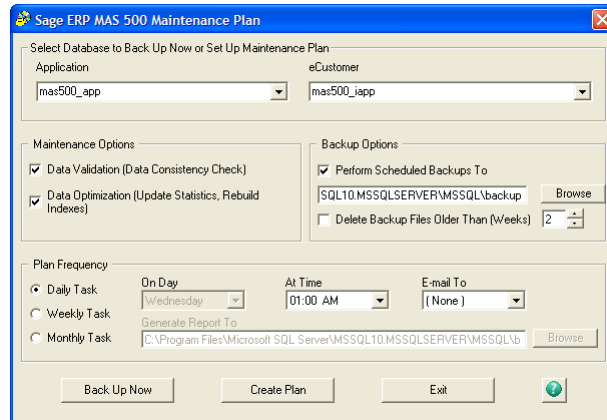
Sage ERP MAS 500 Maintenance Plan

Select Database to Back Up Now or Set Up Maintenance Plan

Application
mas500_app

eCustomer
mas500_iapp

Maintenance Options
Data Validation (Data Consistency Check)
Data Optimization (Update Statistics, Rebuild Indexes)

Backup Options
Perform Scheduled Backups To
SQL10.MSSQLSERVER\MSSQL\backup
Browse
Delete Backup Files Older Than (Weeks) 2

Plan Frequency
Daily Task
Weekly Task
Monthly Task

On Day
Wednesday

At Time
01:00 AM

E-mail To
( None )

Generate Report To
C:\Program Files\Microsoft SQL Server\MSSQL10.MSSQLSERVER\MSSQL\b
Browse

Back Up Now
Create Plan
Exit